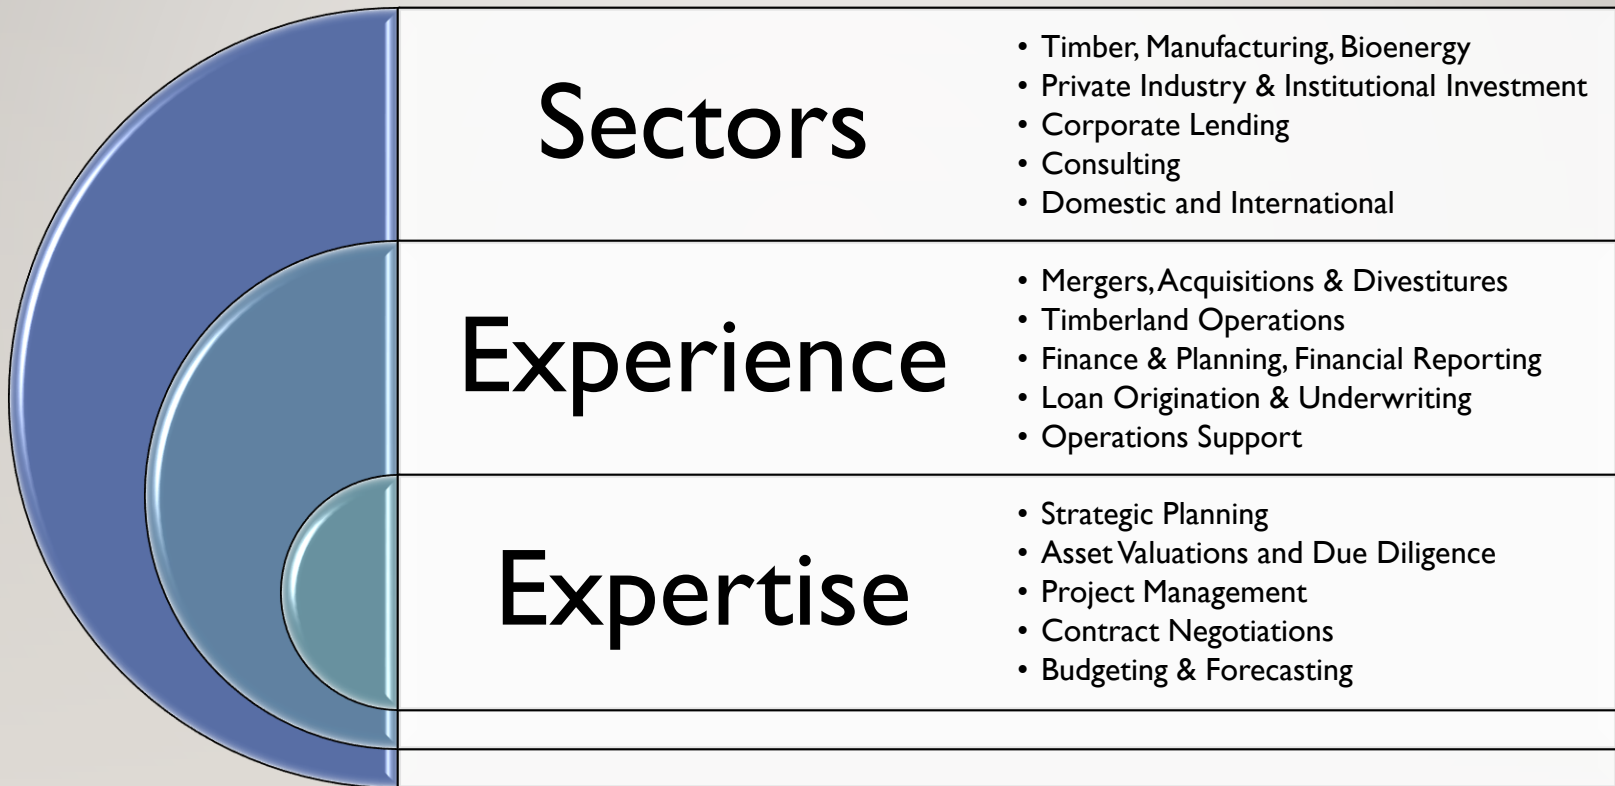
Sectors

- Timber, Manufacturing, Bioenergy
- Private Industry & Institutional Investment
- Corporate Lending
- Consulting
- Domestic and International

Experience

- Mergers, Acquisitions & Divestitures
- Timberland Operations
- Finance & Planning, Financial Reporting
- Loan Origination & Underwriting
- Operations Support

Expertise

- Strategic Planning
- Asset Valuations and Due Diligence
- Project Management
- Contract Negotiations
- Budgeting & Forecasting